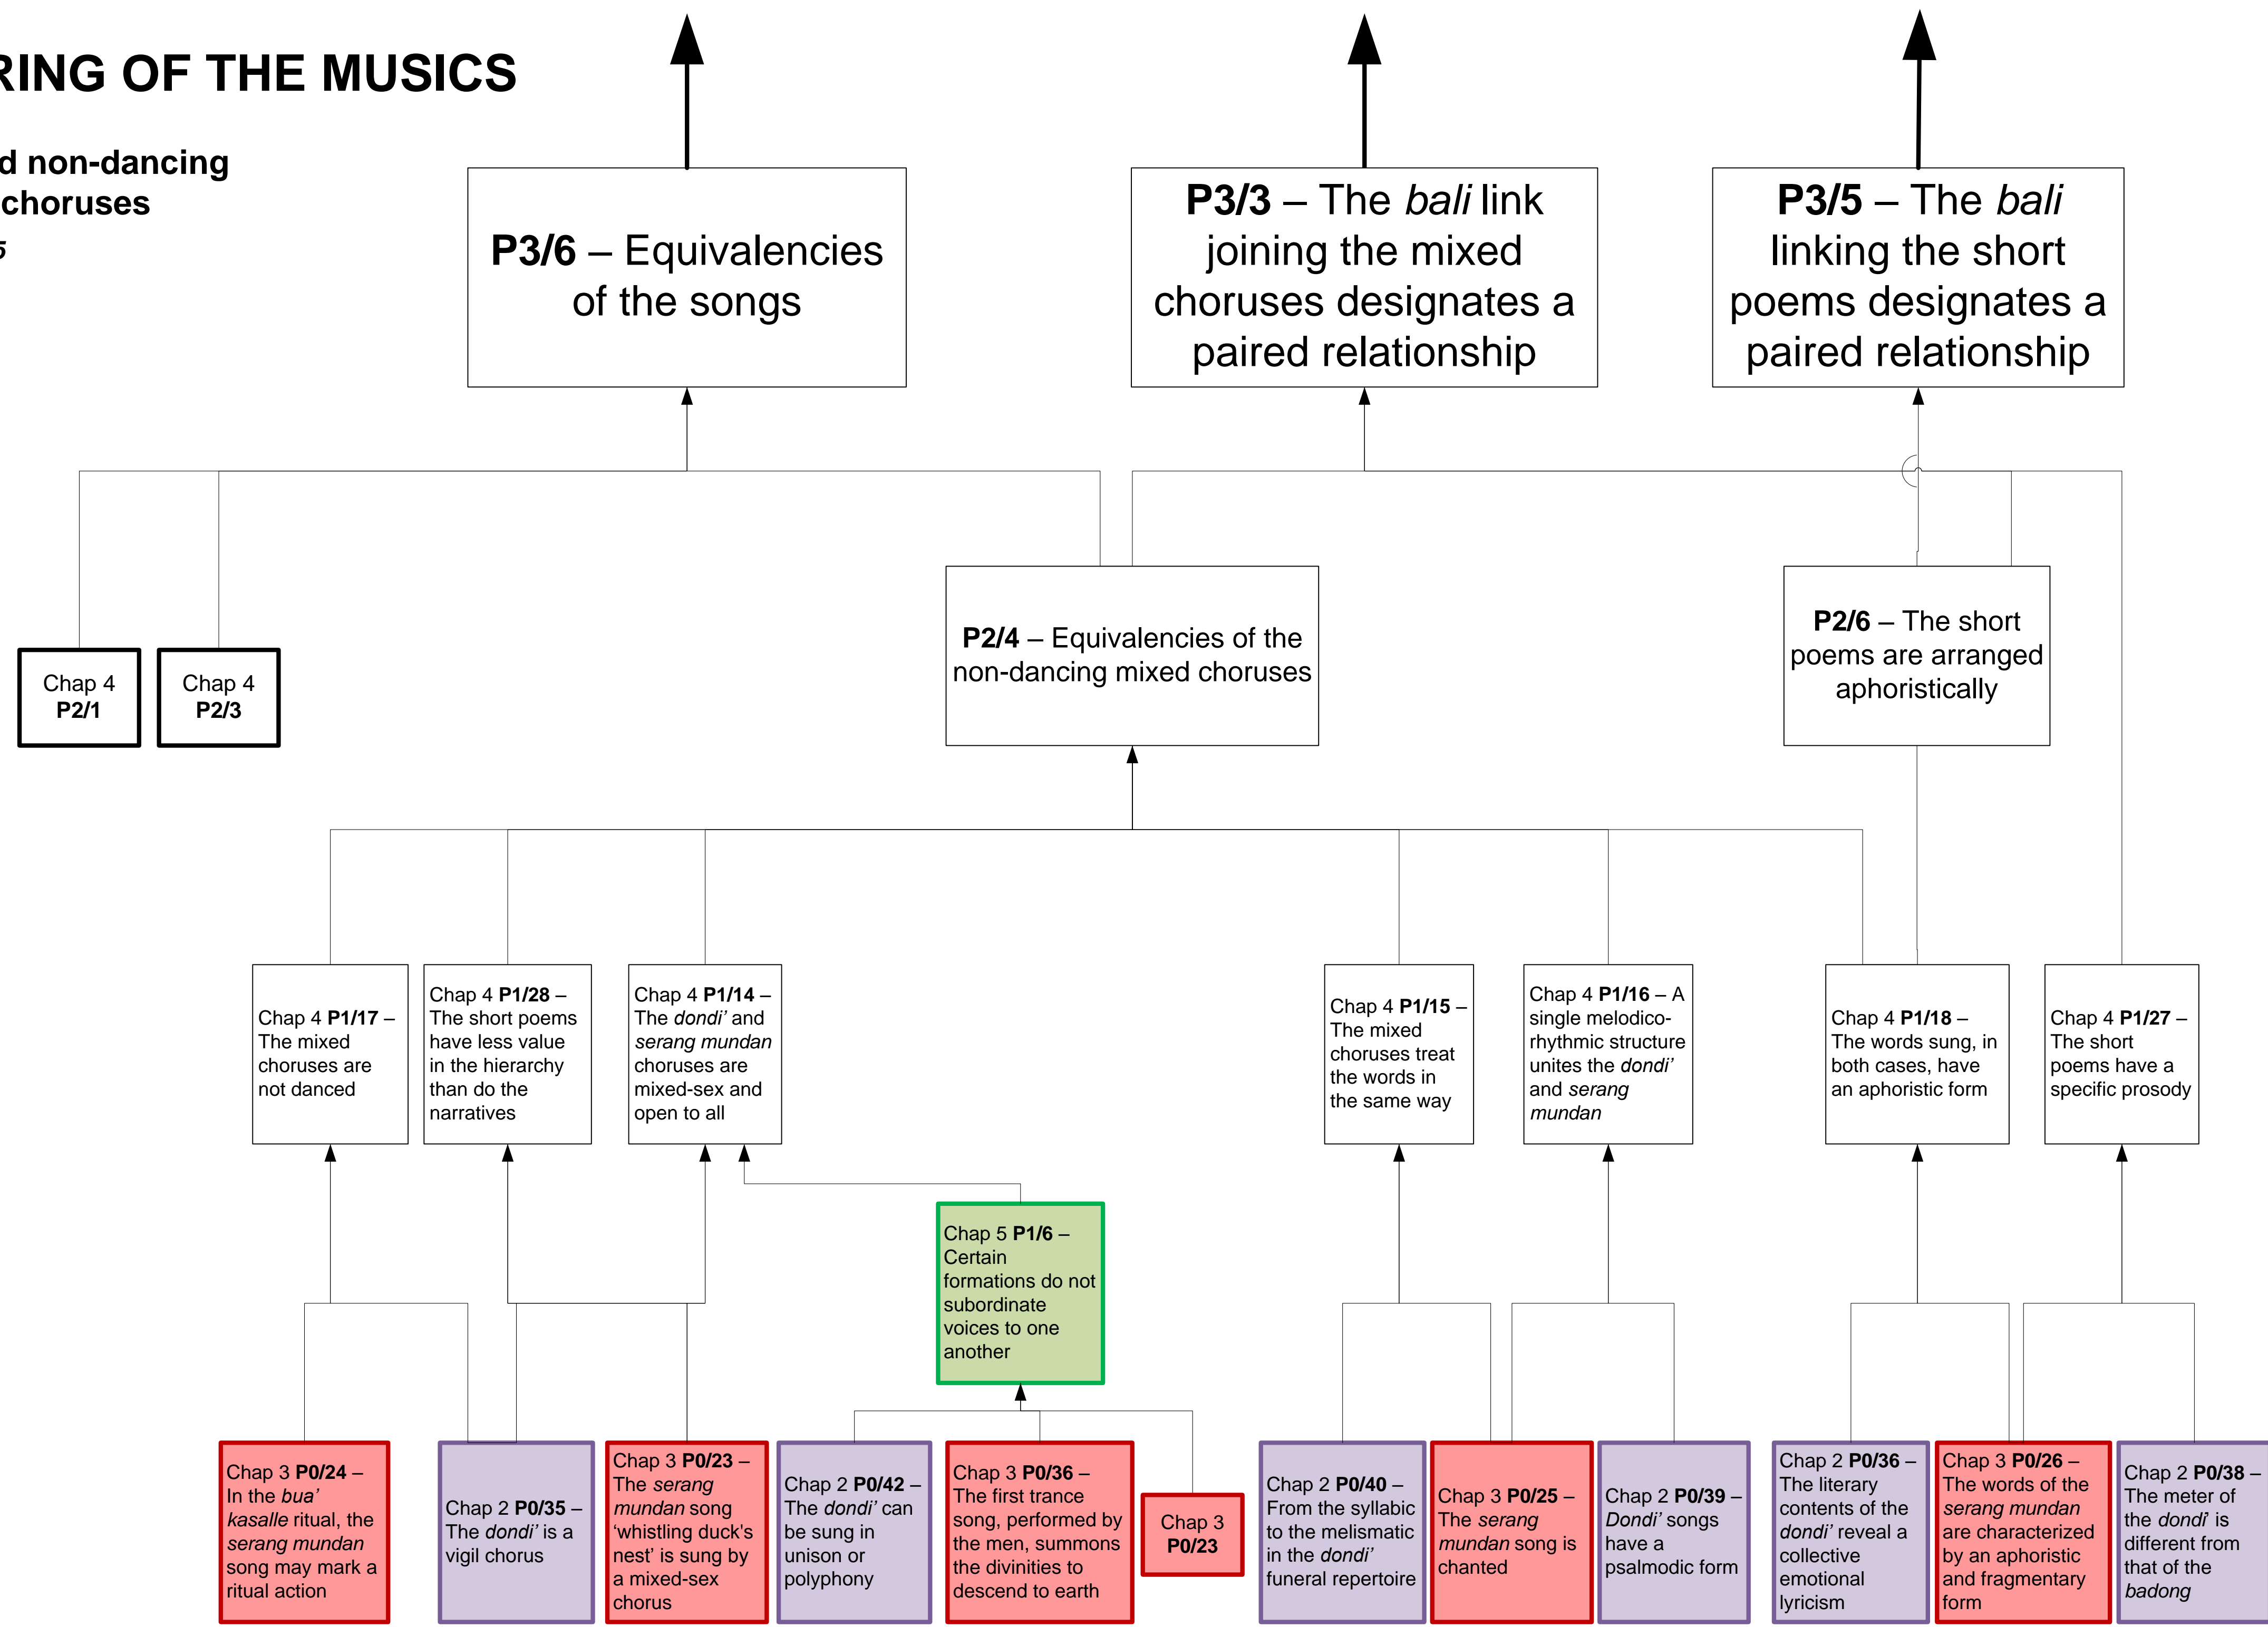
RING OF THE MUSICS

d non-dancing choruses

5

**P3/6** – Equivalencies of the songs

**P3/3** – The *bali* link joining the mixed choruses designates a paired relationship

**P3/5** – The *bali* linking the short poems designates a paired relationship

Chap 4 **P2/1**

Chap 4 **P2/3**

**P2/4** – Equivalencies of the non-dancing mixed choruses

**P2/6** – The short poems are arranged aphoristically

Chap 4 **P1/17** – The mixed choruses are not danced

Chap 4 **P1/28** – The short poems have less value in the hierarchy than do the narratives

Chap 4 **P1/14** – The *dondi'* and *serang mundan* choruses are mixed-sex and open to all

Chap 4 **P1/15** – The mixed choruses treat the words in the same way

Chap 4 **P1/16** – A single melodico-rhythmic structure unites the *dondi'* and *serang mundan*

Chap 4 **P1/18** – The words sung, in both cases, have an aphoristic form

Chap 4 **P1/27** – The short poems have a specific prosody

Chap 5 **P1/6** – Certain formations do not subordinate voices to one another

Chap 3 **P0/24** – In the *bua' kasalle* ritual, the *serang mundan* song may mark a ritual action

Chap 2 **P0/35** – The *dondi'* is a vigil chorus

Chap 3 **P0/23** – The *serang mundan* song 'whistling duck's nest' is sung by a mixed-sex chorus

Chap 2 **P0/42** – The *dondi'* can be sung in unison or polyphony

Chap 3 **P0/36** – The first trance song, performed by the men, summons the divinities to descend to earth

Chap 3 **P0/23**

Chap 2 **P0/40** – From the syllabic to the melismatic in the *dondi'* funeral repertoire

Chap 3 **P0/25** – The *serang mundan* song is chanted

Chap 2 **P0/39** – *Dondi'* songs have a psalmodic form

Chap 2 **P0/36** – The literary contents of the *dondi'* reveal a collective emotional lyricism

Chap 3 **P0/26** – The words of the *serang mundan* are characterized by an aphoristic and fragmentary form

Chap 2 **P0/38** – The meter of the *dondi'* is different from that of the *badong*